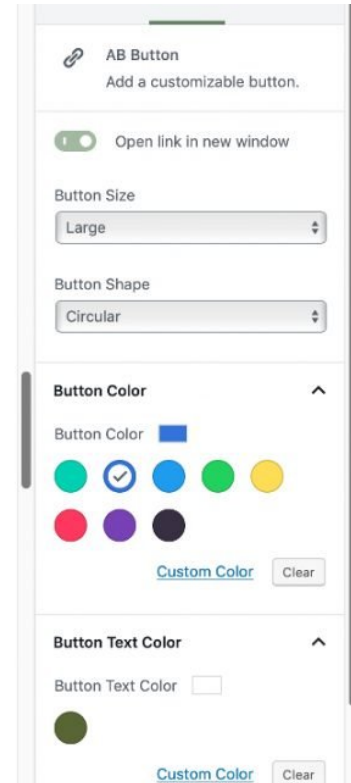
AB Button
Add a customizable button.

Open link in new window

Button Size

Large

Button Shape

Circular

Button Color

Button Color

Custom Color Clear

Button Text Color

Button Text Color

Custom Color Clear